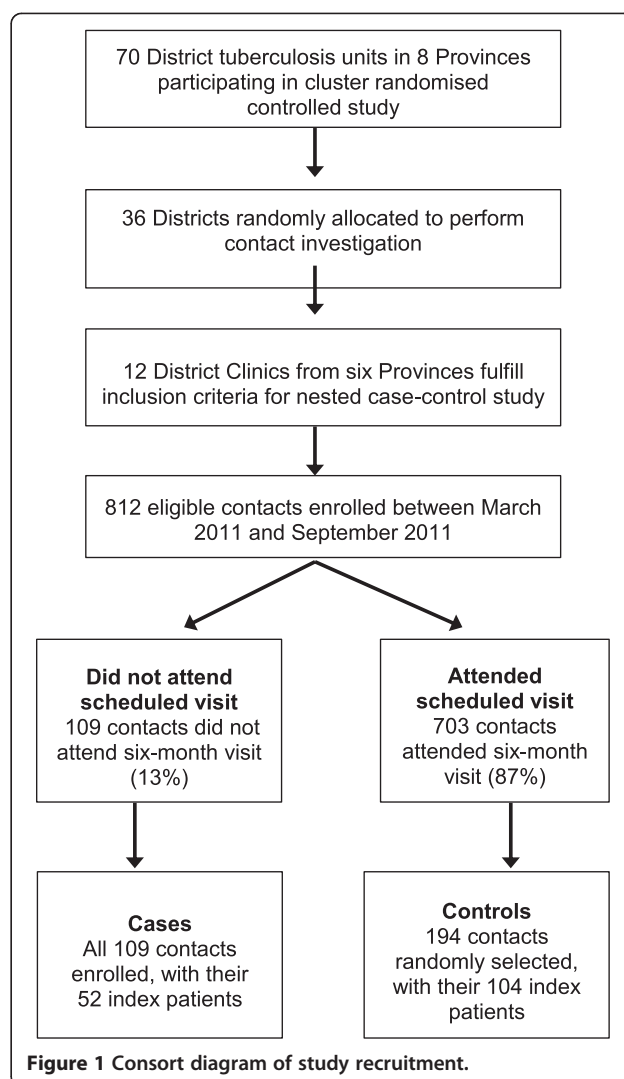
70 District tuberculosis units in 8 Provinces participating in cluster randomised controlled study

36 Districts randomly allocated to perform contact investigation

12 District Clinics from six Provinces fulfill inclusion criteria for nested case-control study

812 eligible contacts enrolled between March 2011 and September 2011

**Did not attend scheduled visit**
109 contacts did not attend six-month visit (13%)

**Attended scheduled visit**
703 contacts attended six-month visit (87%)

**Cases**
All 109 contacts enrolled, with their 52 index patients

**Controls**
194 contacts randomly selected, with their 104 index patients

**Figure 1 Consort diagram of study recruitment.**